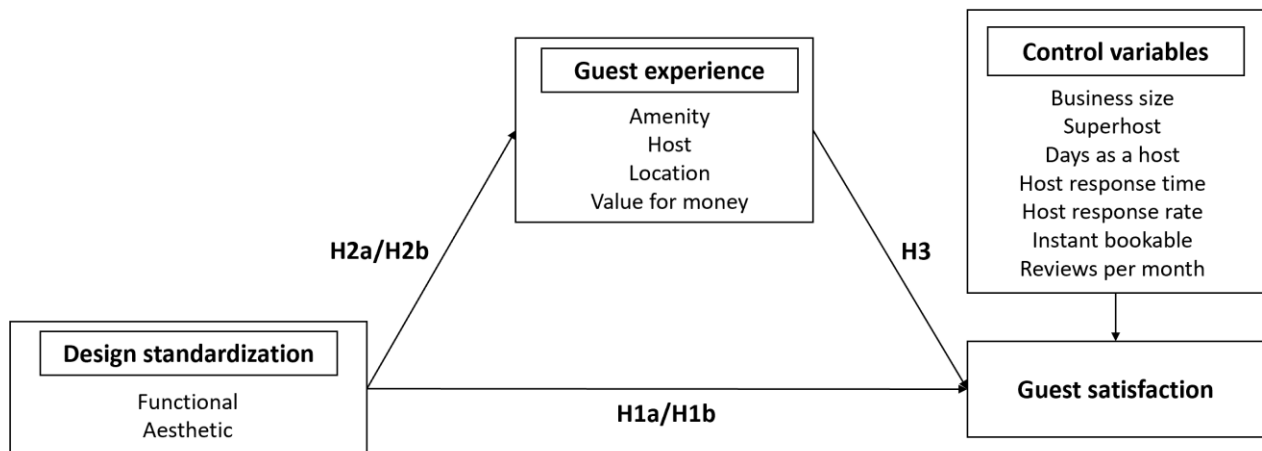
Guest experience

Amenity
Host
Location
Value for money

Control variables

Business size
Superhost
Days as a host
Host response time
Host response rate
Instant bookable
Reviews per month

H2a/H2b

H3

Design standardization

Functional
Aesthetic

H1a/H1b

Guest satisfaction